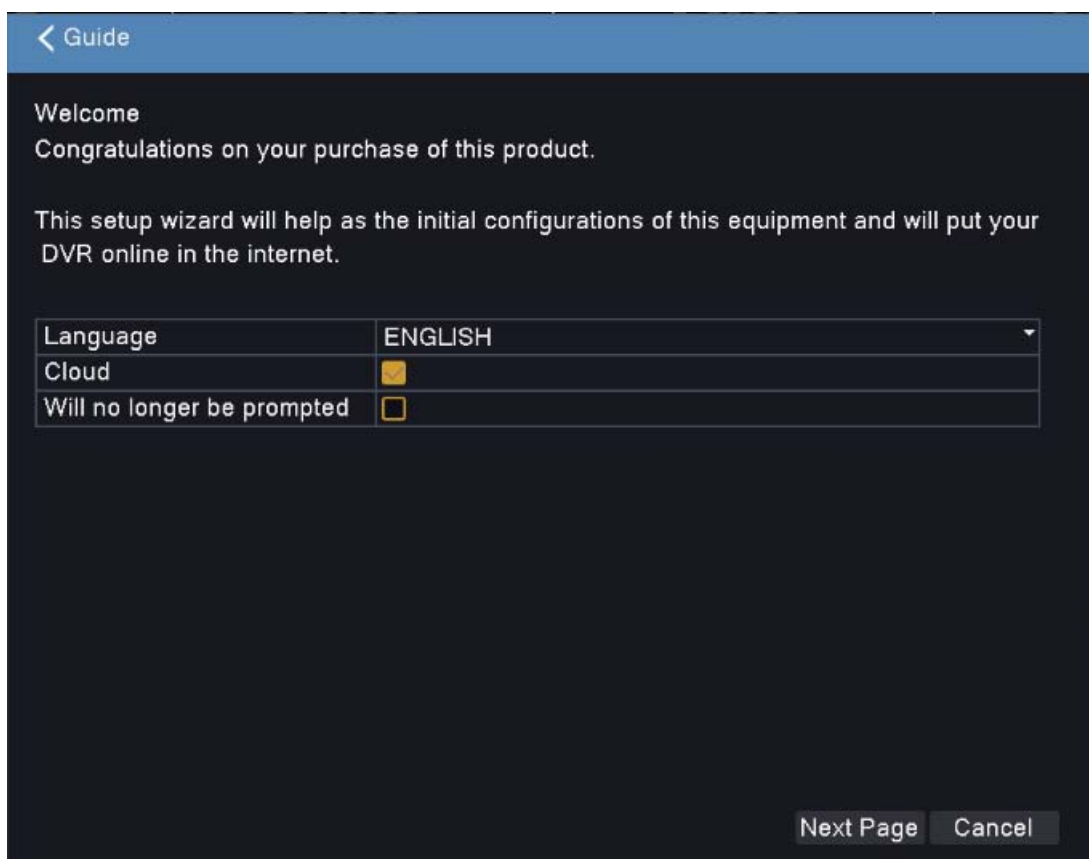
Guide

Welcome
Congratulations on your purchase of this product.

This setup wizard will help as the initial configurations of this equipment and will put your DVR online in the internet.

| Language | ENGLISH |
|---|---|
| Cloud | |
| Will no longer be prompted | |

Next Page Cancel